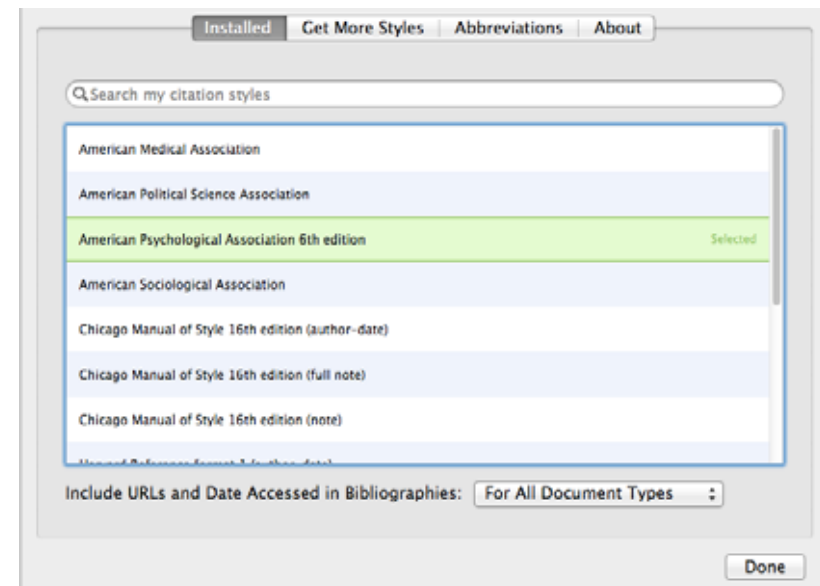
Installed | Get More Styles | Abbreviations | About

Search my citation styles

American Medical Association

American Political Science Association

American Psychological Association 6th edition Selected

American Sociological Association

Chicago Manual of Style 16th edition (author-date)

Chicago Manual of Style 16th edition (full note)

Chicago Manual of Style 16th edition (note)

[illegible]

Include URLs and Date Accessed in Bibliographies: For All Document Types

Done